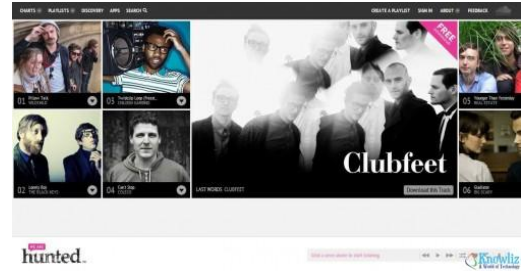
CHARTS PLAYLISTS DISCOVERY APPS SEARCH

CREATE A PLAYLIST SIGN IN ABOUT FEEDBACK

01 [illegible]
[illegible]

03 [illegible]
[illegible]

FREE

Clubfeet

05 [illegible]
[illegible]

02 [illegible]
THE BLACK KEYS

04 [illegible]
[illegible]

LAST WORDS CLUBFEET

Download this Track

06 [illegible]
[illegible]

hunted.

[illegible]

Knowliz